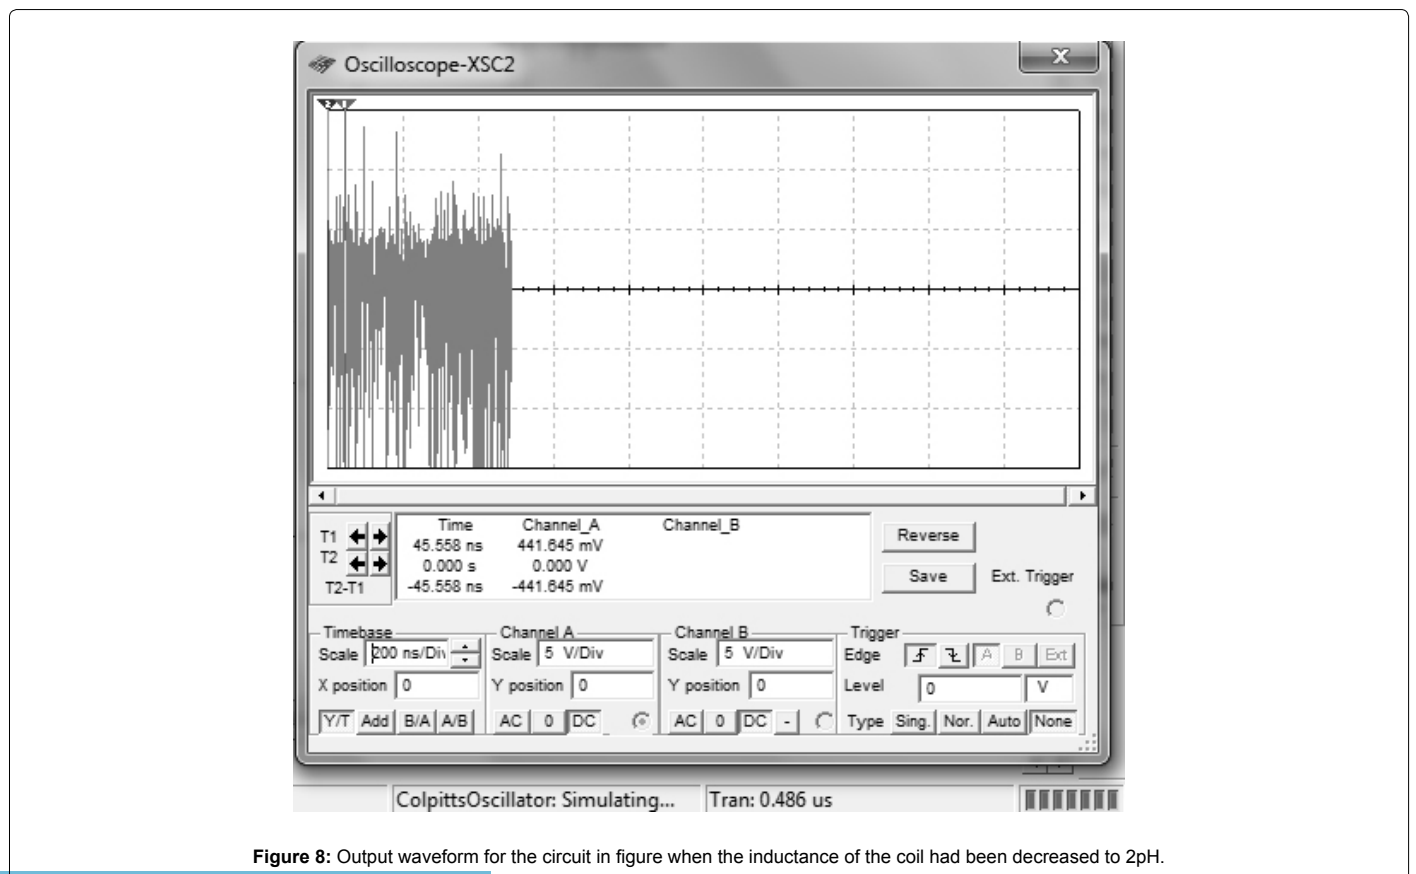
Oscilloscope-XSC2

| | Time | Channel_A | Channel_B |
|---|---|---|---|
| T1 | 45.558 ns | 441.645 mV | |
| T2 | 0.000 s | 0.000 V | |
| T2-T1 | -45.558 ns | -441.645 mV | |

Reverse
Save
Ext. Trigger

Timebase
Scale 200 ns/Div
X position 0
Y/T Add B/A A/B

Channel A
Scale 5 V/Div
Y position 0
AC 0 DC

Channel B
Scale 5 V/Div
Y position 0
AC 0 DC -

Trigger
Edge A B Ext
Level 0 V
Type Sing. Nor. Auto None

ColpittsOscillator: Simulating...
Tran: 0.486 us

**Figure 8:** Output waveform for the circuit in figure when the inductance of the coil had been decreased to 2pH.